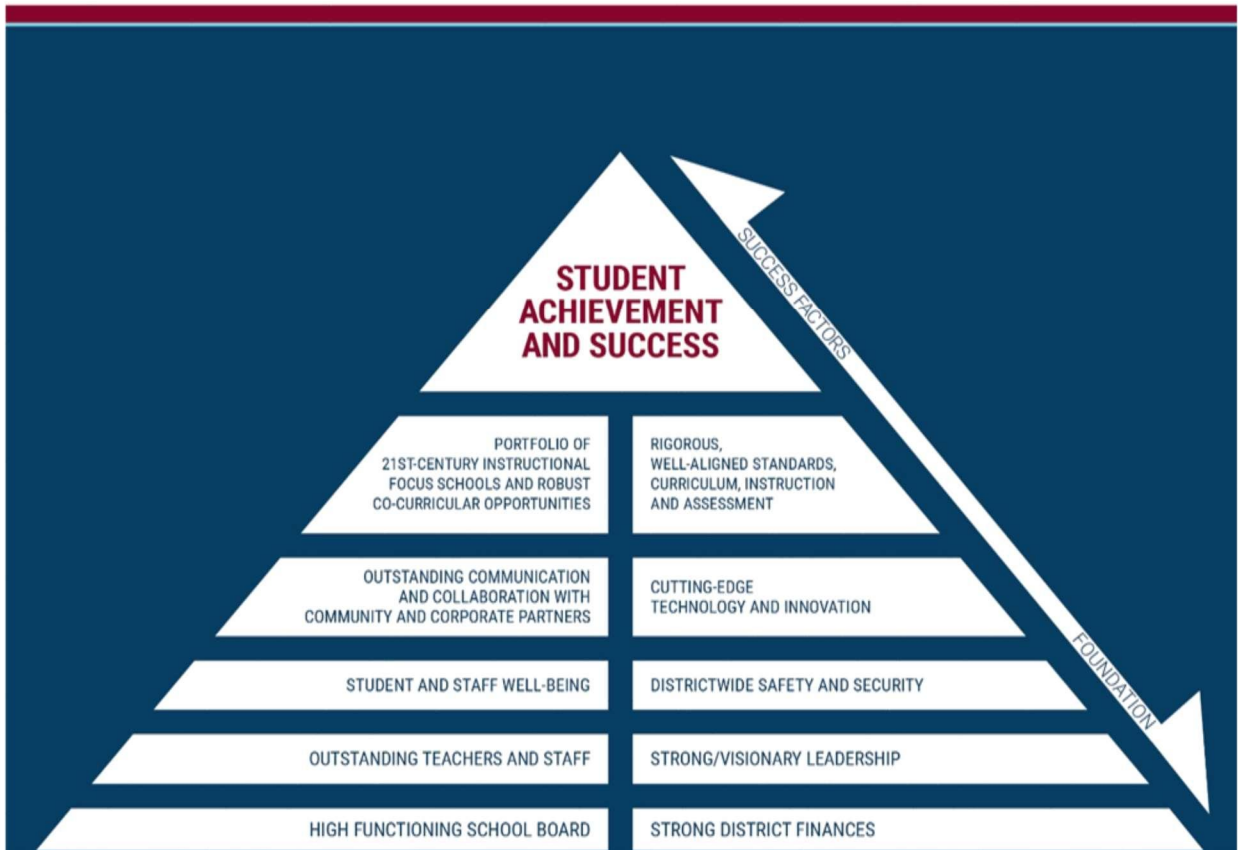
STUDENT ACHIEVEMENT AND SUCCESS

SUCCESS FACTORS

PORTFOLIO OF 21ST-CENTURY INSTRUCTIONAL FOCUS SCHOOLS AND ROBUST CO-CURRICULAR OPPORTUNITIES

RIGOROUS, WELL-ALIGNED STANDARDS, CURRICULUM, INSTRUCTION AND ASSESSMENT

OUTSTANDING COMMUNICATION AND COLLABORATION WITH COMMUNITY AND CORPORATE PARTNERS

CUTTING-EDGE TECHNOLOGY AND INNOVATION

FOUNDATION

STUDENT AND STAFF WELL-BEING

DISTRICTWIDE SAFETY AND SECURITY

OUTSTANDING TEACHERS AND STAFF

STRONG/VISIONARY LEADERSHIP

HIGH FUNCTIONING SCHOOL BOARD

STRONG DISTRICT FINANCES